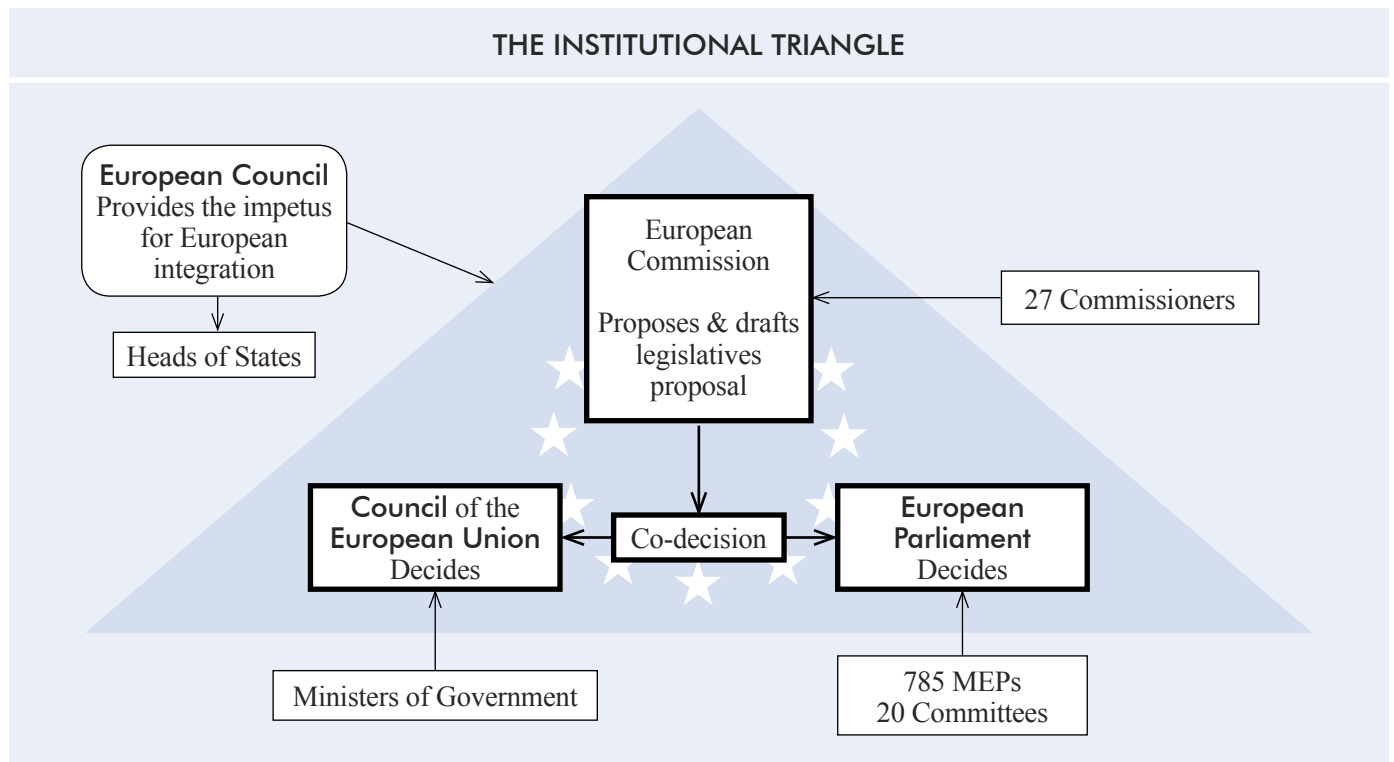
THE INSTITUTIONAL TRIANGLE

European Council
Provides the impetus for European integration

Heads of States

European Commission

Proposes & drafts legislatives proposal

27 Commissioners

Council of the European Union
Decides

Co-decision

European Parliament
Decides

Ministers of Government

785 MEPs
20 Committees